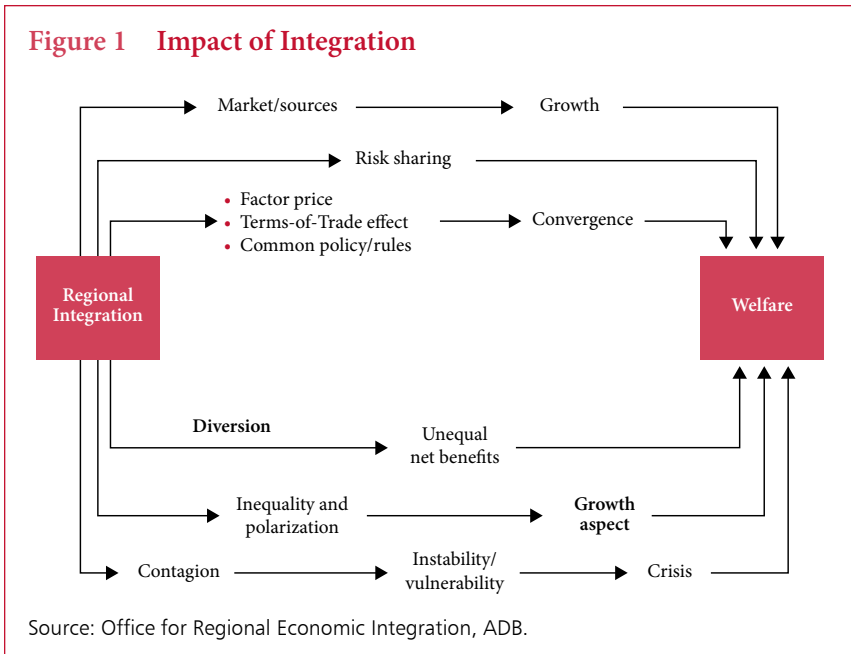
Figure 1 Impact of Integration

Market/sources

Growth

Risk sharing

- Factor price
- Terms-of-Trade effect
- Common policy/rules

Convergence

Regional Integration

Welfare

Diversion

Unequal net benefits

Inequality and polarization

Growth aspect

Contagion

Instability/ vulnerability

Crisis

Source: Office for Regional Economic Integration, ADB.